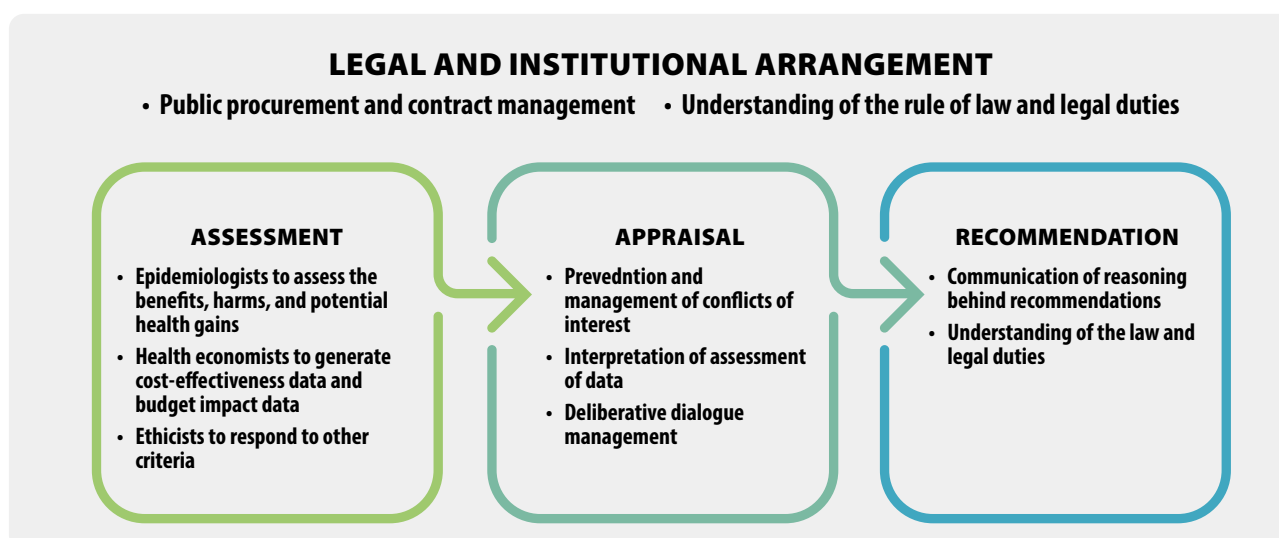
LEGAL AND INSTITUTIONAL ARRANGEMENT

• Public procurement and contract management • Understanding of the rule of law and legal duties

ASSESSMENT

• Epidemiologists to assess the benefits, harms, and potential health gains
• Health economists to generate cost-effectiveness data and budget impact data
• Ethicists to respond to other criteria

APPRAISAL

• Prevedntion and management of conflicts of interest
• Interpretation of assessment of data
• Deliberative dialogue management

RECOMMENDATION

• Communication of reasoning behind recommendations
• Understanding of the law and legal duties